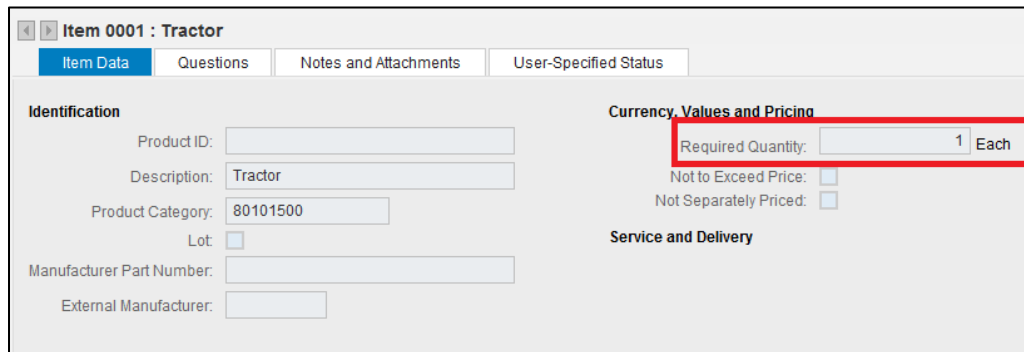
Item 0001 : Tractor

Item Data | Questions | Notes and Attachments | User-Specified Status

Identification

Product ID:

Description: Tractor

Product Category: 80101500

Lot:

Manufacturer Part Number:

External Manufacturer:

Currency, Values and Pricing

Required Quantity: 1 Each

Not to Exceed Price:

Not Separately Priced:

Service and Delivery